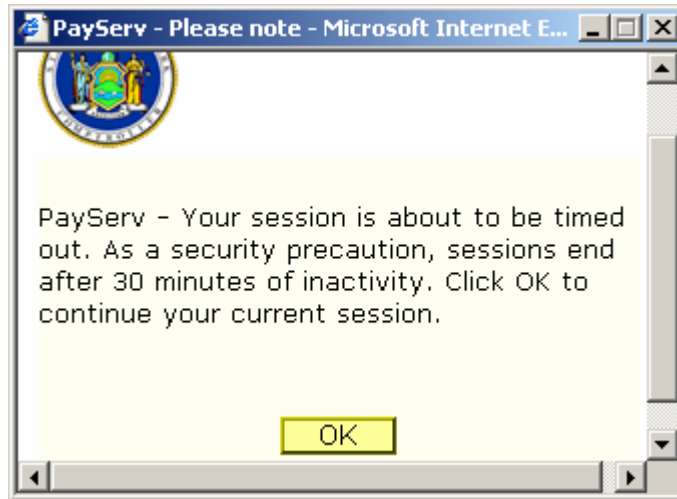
PayServ - Please note - Microsoft Internet E...

PayServ - Your session is about to be timed out. As a security precaution, sessions end after 30 minutes of inactivity. Click OK to continue your current session.

OK